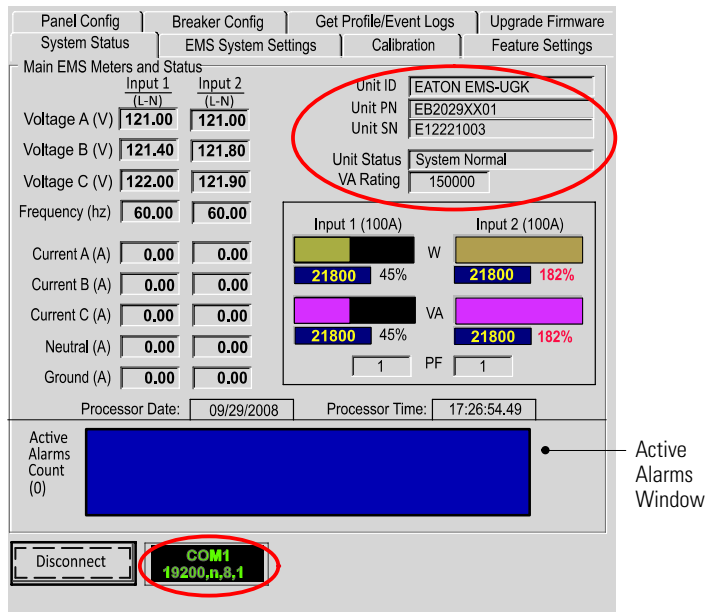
Panel Config | Breaker Config | Get Profile/Event Logs | Upgrade Firmware
System Status | EMS System Settings | Calibration | Feature Settings

Main EMS Meters and Status

| | Input 1 (L-N) | Input 2 (L-N) |
|---|---|---|
| Voltage A (V) | 121.00 | 121.00 |
| Voltage B (V) | 121.40 | 121.80 |
| Voltage C (V) | 122.00 | 121.90 |
| Frequency (hz) | 60.00 | 60.00 |
| Current A (A) | 0.00 | 0.00 |
| Current B (A) | 0.00 | 0.00 |
| Current C (A) | 0.00 | 0.00 |
| Neutral (A) | 0.00 | 0.00 |
| Ground (A) | 0.00 | 0.00 |

Unit ID EATON EMS-UGK
Unit PN EB2029XX01
Unit SN E12221003
Unit Status System Normal
VA Rating 150000

Input 1 (100A) Input 2 (100A)
W
21800 45% 21800 182%
VA
21800 45% 21800 182%
1 PF 1

Processor Date: 09/29/2008 Processor Time: 17:26:54.49

Active Alarms Count (0)

Active Alarms Window

Disconnect

COM1
19200,n,8,1